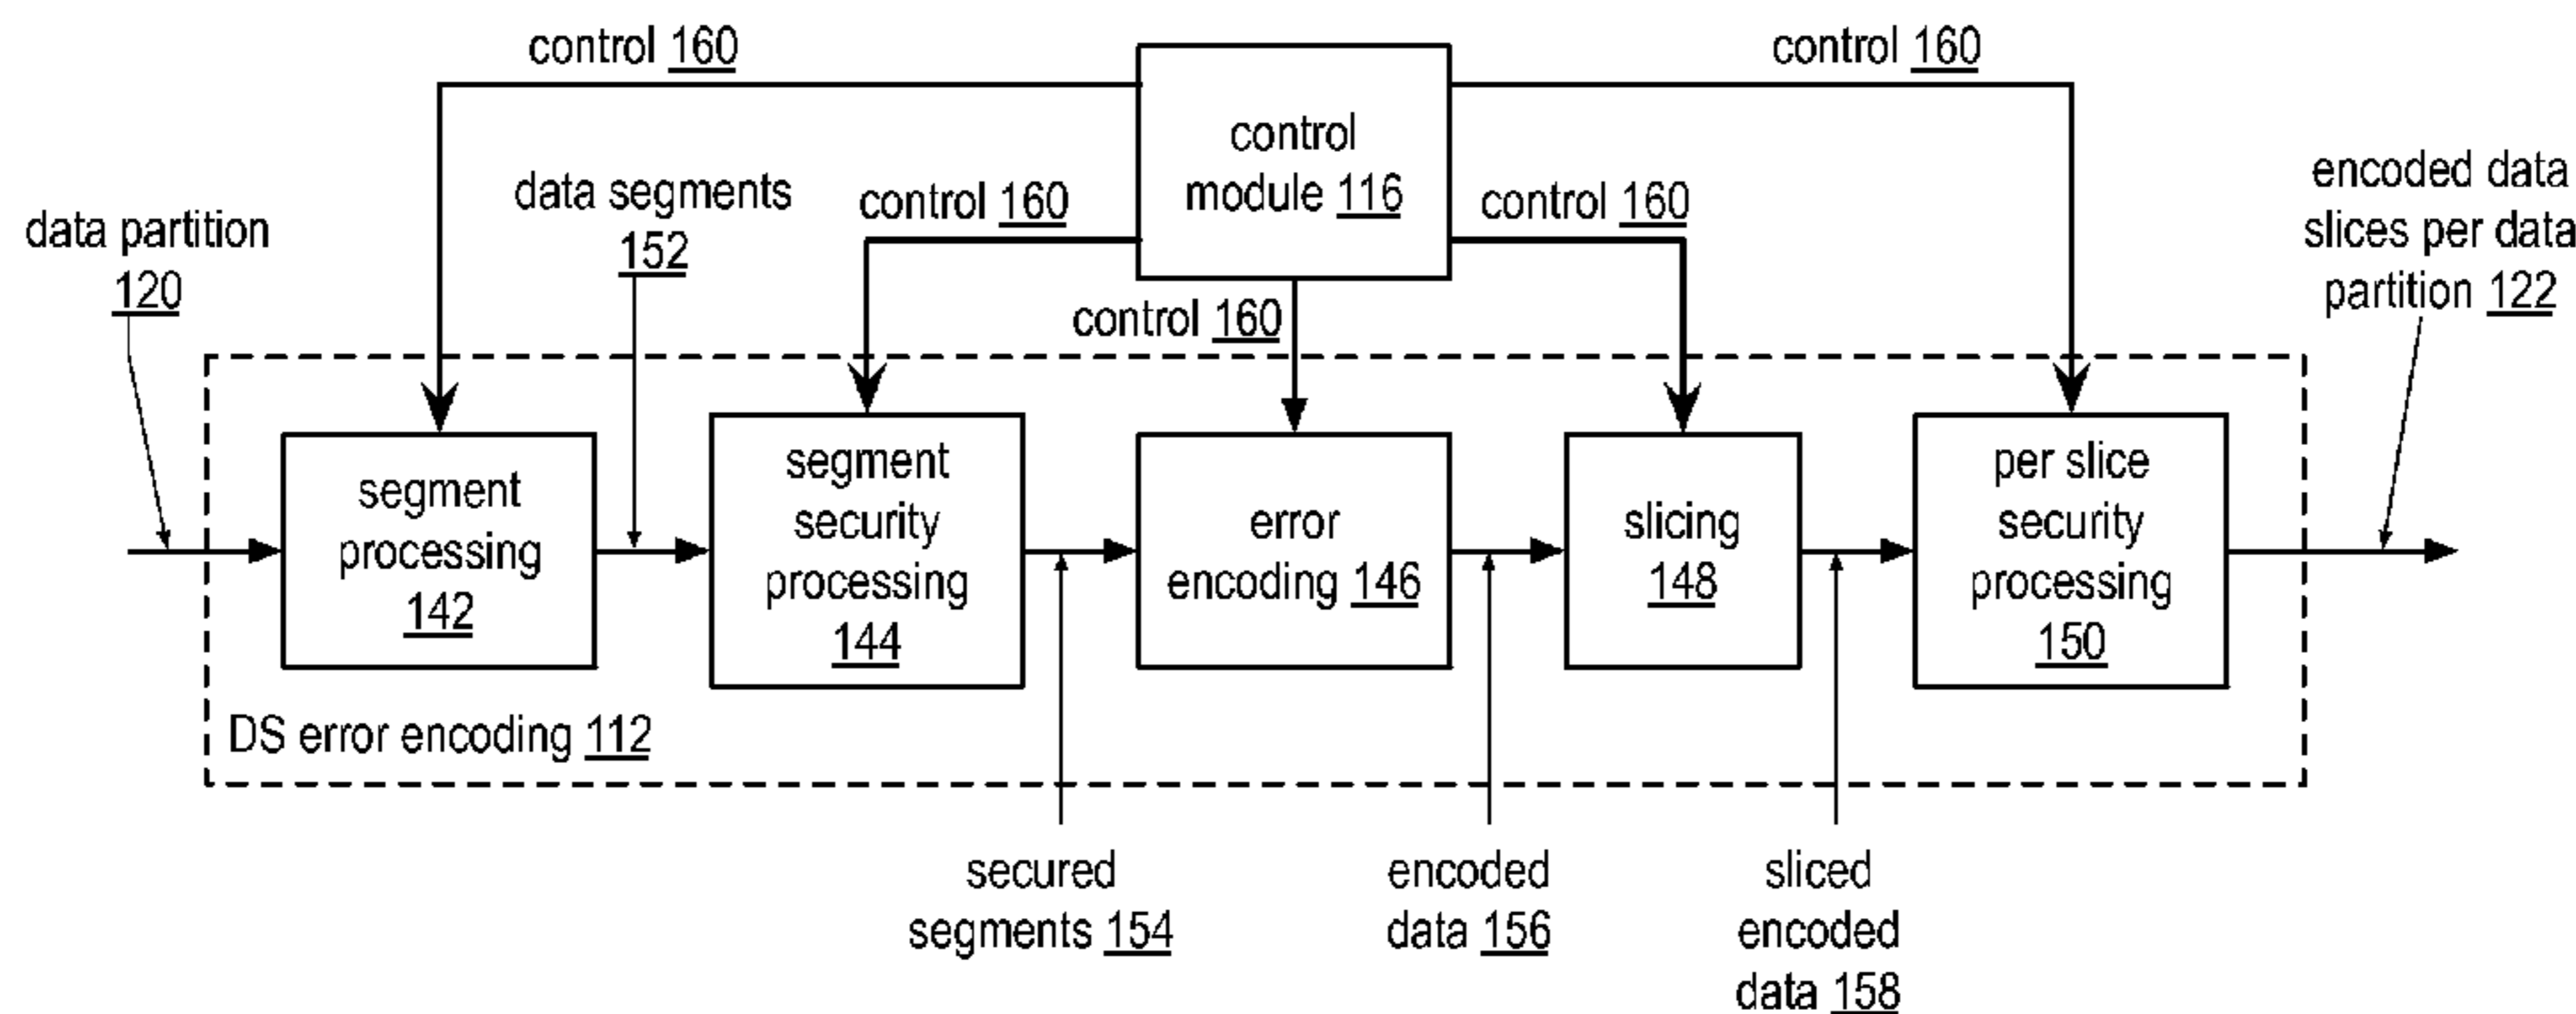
control 160

control 160

control module 116

data segments 152

control 160

control 160

encoded data slices per data partition 122

data partition 120

control 160

segment processing 142

segment security processing 144

error encoding 146

slicing 148

per slice security processing 150

DS error encoding 112

secured segments 154

encoded data 156

sliced encoded data 158